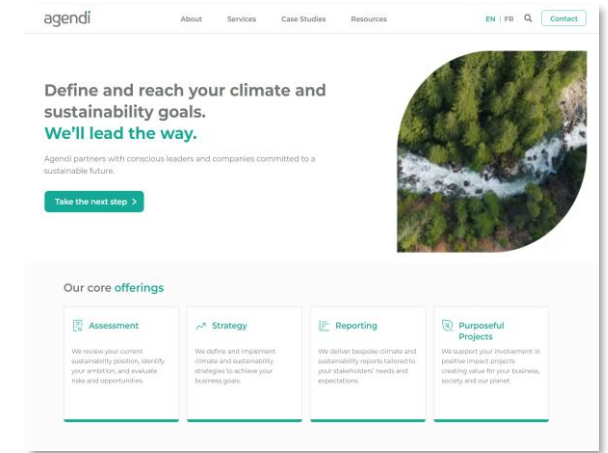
agendi

About Services Case Studies Resources

EN | FR Contact

Define and reach your climate and sustainability goals.
We'll lead the way.

Agendi partners with conscious leaders and companies committed to a sustainable future.

Take the next step >

Our core offerings

Assessment

We review your current sustainability position, identify your ambition, and evaluate risks and opportunities.

Strategy

We define and implement climate and sustainability strategies to achieve your business goals.

Reporting

We deliver bespoke climate and sustainability reports tailored to your stakeholders' needs and expectations.

Purposeful Projects

We support your involvement in positive impact projects creating value for your business, society and our planet.